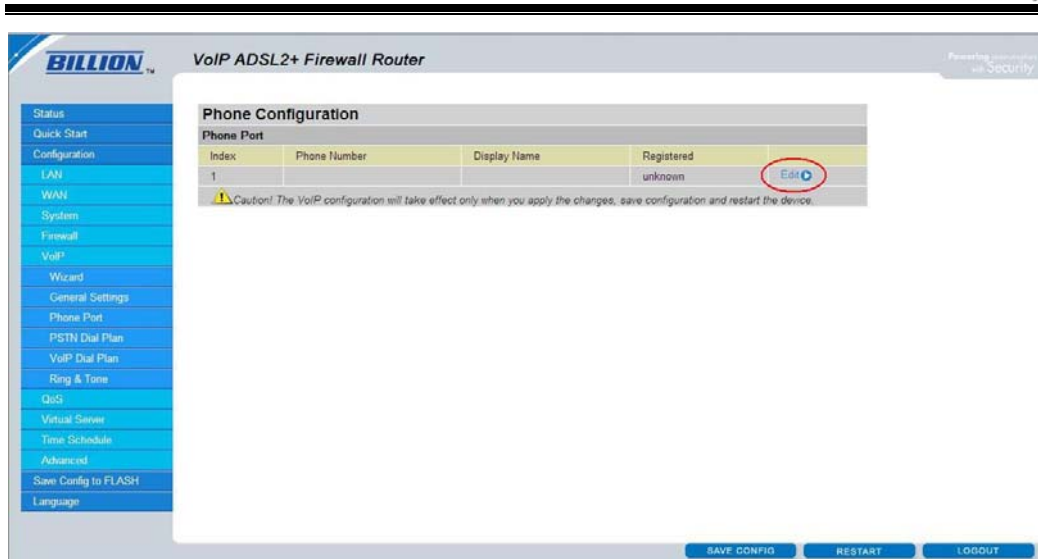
BILLION™

VoIP ADSL2+ Firewall Router

Powering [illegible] with Security

Status
Quick Start
Configuration
LAN
WAN
System
Firewall
VoIP
Wizard
General Settings
Phone Port
PSTN Dial Plan
VoIP Dial Plan
Ring & Tone
QoS
Virtual Server
Time Schedule
Advanced
Save Config to FLASH
Language

Phone Configuration

Phone Port

| Index | Phone Number | Display Name | Registered | |
|---|---|---|---|---|
| 1 | | | unknown | Edit |

Caution! The VoIP configuration will take effect only when you apply the changes, save configuration and restart the device.

SAVE CONFIG
RESTART
LOGOUT